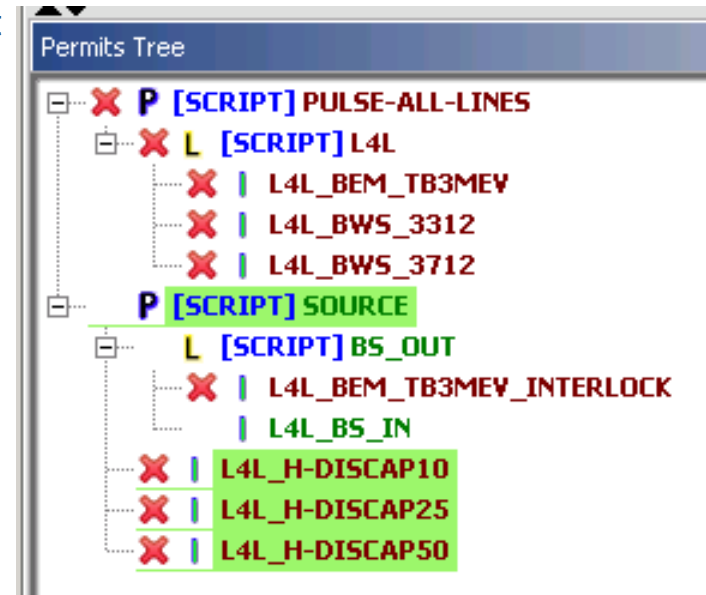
Permits Tree

P [SCRIPT] PULSE-ALL-LINES
L [SCRIPT] L4L
L4L_BEM_TB3MEV
L4L_BWS_3312
L4L_BWS_3712
P [SCRIPT] SOURCE
L [SCRIPT] BS_OUT
L4L_BEM_TB3MEV_INTERLOCK
L4L_BS_IN
L4L_H-DISCAP10
L4L_H-DISCAP25
L4L_H-DISCAP50